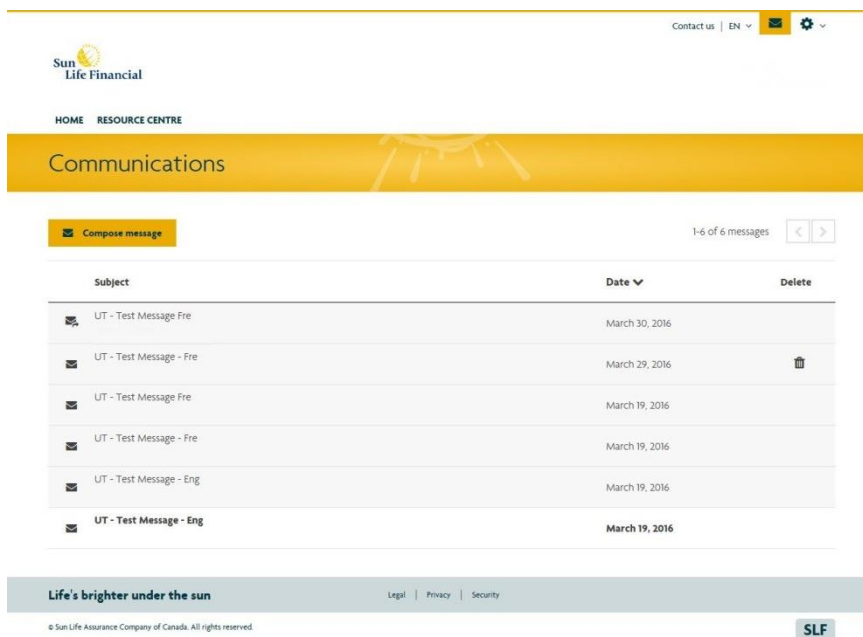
Contact us | EN

Sun Life Financial

HOME RESOURCE CENTRE

Communications

Compose message

1-6 of 6 messages

| | Subject | Date | Delete |
|---|---|---|---|
| | UT - Test Message Fre | March 30, 2016 | |
| | UT - Test Message - Fre | March 29, 2016 | |
| | UT - Test Message Fre | March 19, 2016 | |
| | UT - Test Message - Fre | March 19, 2016 | |
| | UT - Test Message - Eng | March 19, 2016 | |
| | **UT - Test Message - Eng** | **March 19, 2016** | |

Life's brighter under the sun

Legal | Privacy | Security

© Sun Life Assurance Company of Canada. All rights reserved.

SLF